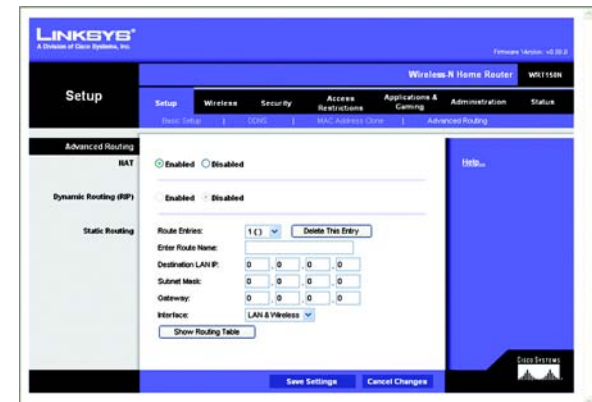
LINKSYS®
A Division of Cisco Systems, Inc.

Firmware Version: v0.00.0

Wireless-N Home Router WRT150N

Setup

Setup | Wireless | Security | Access Restrictions | Applications & Gaming | Administration | Status

Basic Setup | DDNS | MAC Address Clone | Advanced Routing

Advanced Routing

NAT ◉ Enabled ○ Disabled

Dynamic Routing (RIP) Enabled Disabled

Static Routing

Route Entries: 1 ( ) Delete This Entry

Enter Route Name:

Destination LAN IP: 0 . 0 . 0 . 0

Subnet Mask: 0 . 0 . 0 . 0

Gateway: 0 . 0 . 0 . 0

Interface: LAN & Wireless

Show Routing Table

Help...

CISCO SYSTEMS

Save Settings Cancel Changes